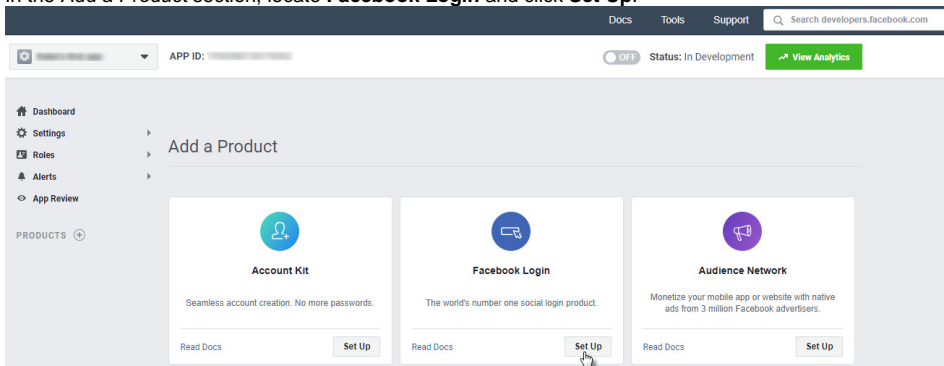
In the Add a Product section, locate **Facebook Login** and click **Set Up.**

Docs Tools Support Search developers.facebook.com

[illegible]

APP ID: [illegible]

OFF Status: In Development

View Analytics

Dashboard
Settings
Roles
Alerts
App Review

PRODUCTS

Add a Product

Account Kit

Seamless account creation. No more passwords.

Read Docs Set Up

Facebook Login

The world's number one social login product.

Read Docs Set Up

Audience Network

Monetize your mobile app or website with native ads from 3 million Facebook advertisers.

Read Docs Set Up